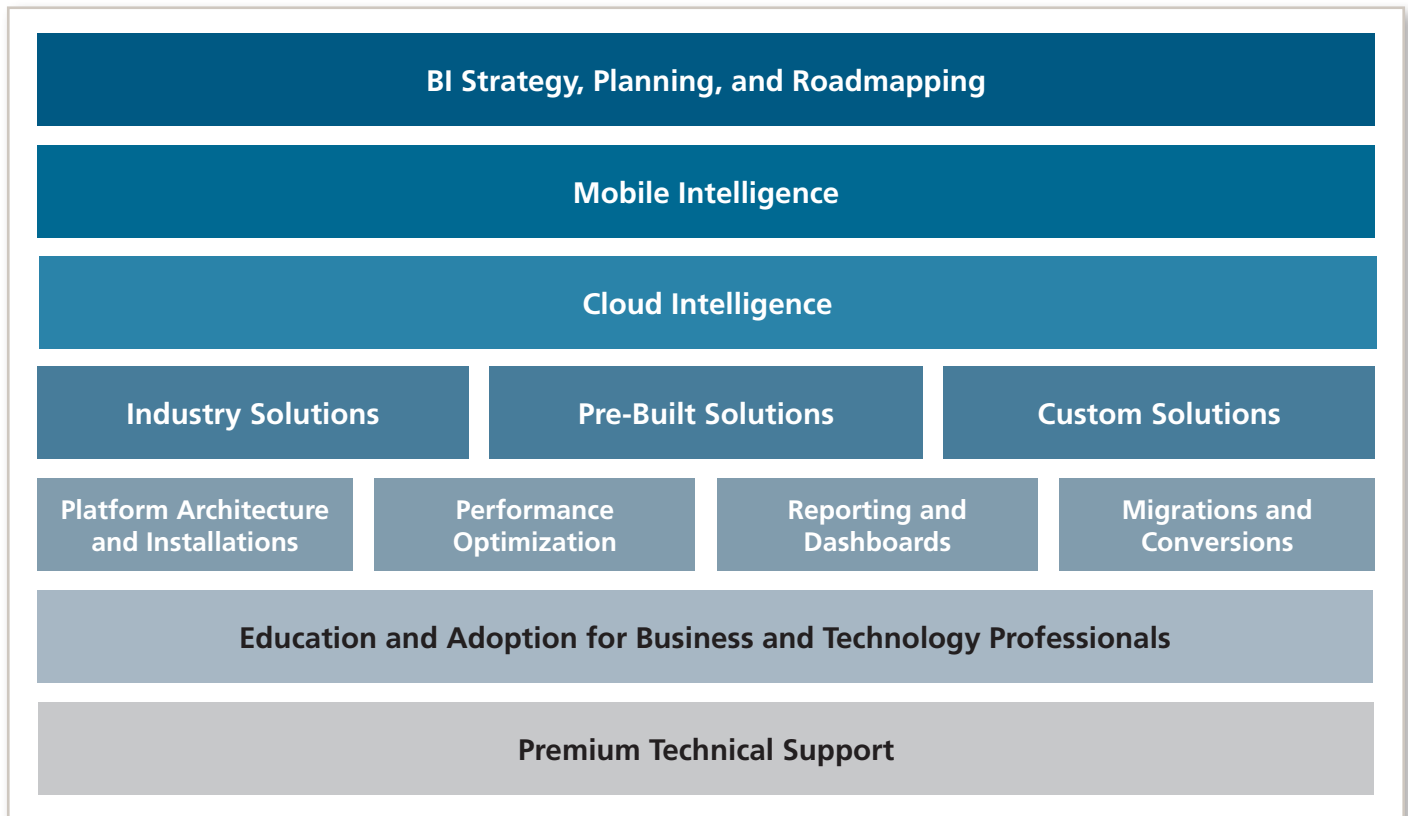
BI Strategy, Planning, and Roadmapping

Mobile Intelligence

Cloud Intelligence

Industry Solutions

Pre-Built Solutions

Custom Solutions

Platform Architecture and Installations

Performance Optimization

Reporting and Dashboards

Migrations and Conversions

Education and Adoption for Business and Technology Professionals

Premium Technical Support